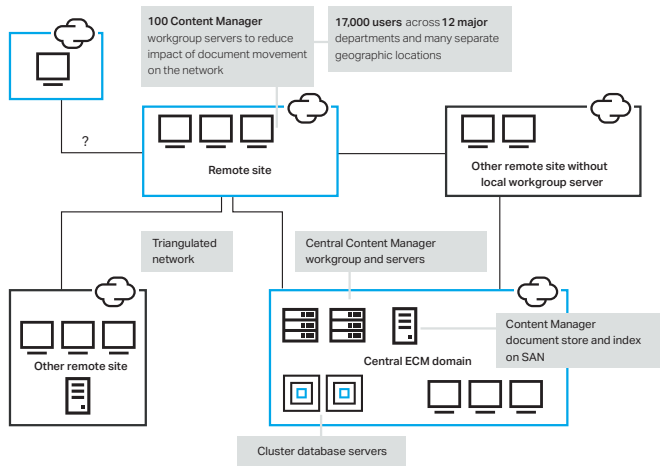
100 Content Manager workgroup servers to reduce impact of document movement on the network

17,000 users across 12 major departments and many separate geographic locations

?

Remote site

Other remote site without local workgroup server

Triangulated network

Central Content Manager workgroup and servers

Other remote site

Central ECM domain

Content Manager document store and index on SAN

Cluster database servers